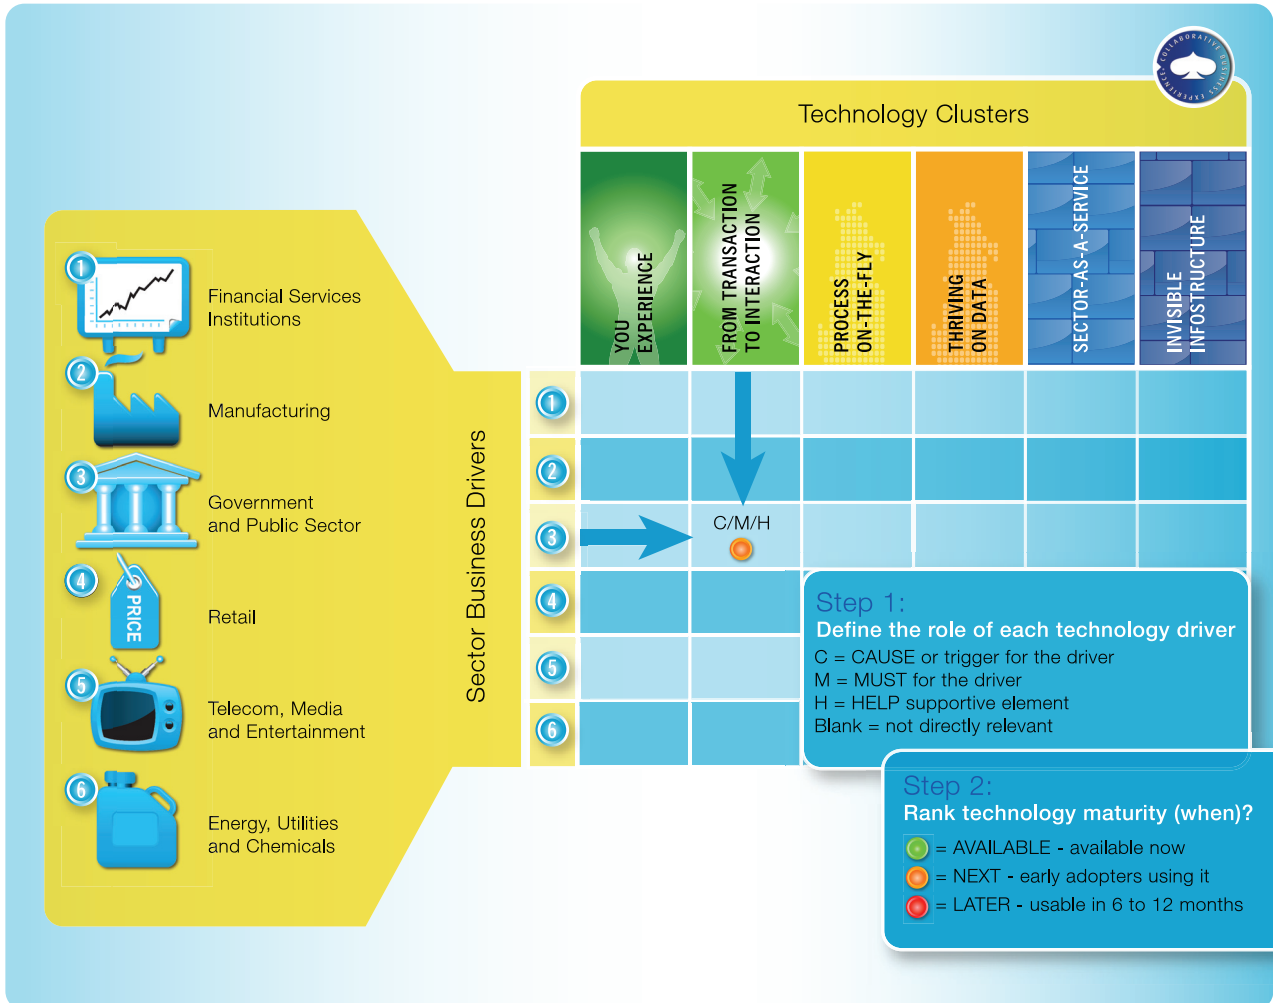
COLLABORATIVE BUSINESS EXPERIENCE

Technology Clusters

YOU EXPERIENCE

FROM TRANSACTION TO INTERACTION

PROCESS ON-THE-FLY

THRIVING ON DATA

SECTOR-AS-A-SERVICE

INVISIBLE INFOSTRUCTURE

1 Financial Services Institutions

2 Manufacturing

3 Government and Public Sector

4 PRICE Retail

5 Telecom, Media and Entertainment

6 Energy, Utilities and Chemicals

Sector Business Drivers

1
2
3
4
5
6

C/M/H

Step 1:
Define the role of each technology driver
C = CAUSE or trigger for the driver
M = MUST for the driver
H = HELP supportive element
Blank = not directly relevant

Step 2:
Rank technology maturity (when)?
= AVAILABLE - available now
= NEXT - early adopters using it
= LATER - usable in 6 to 12 months